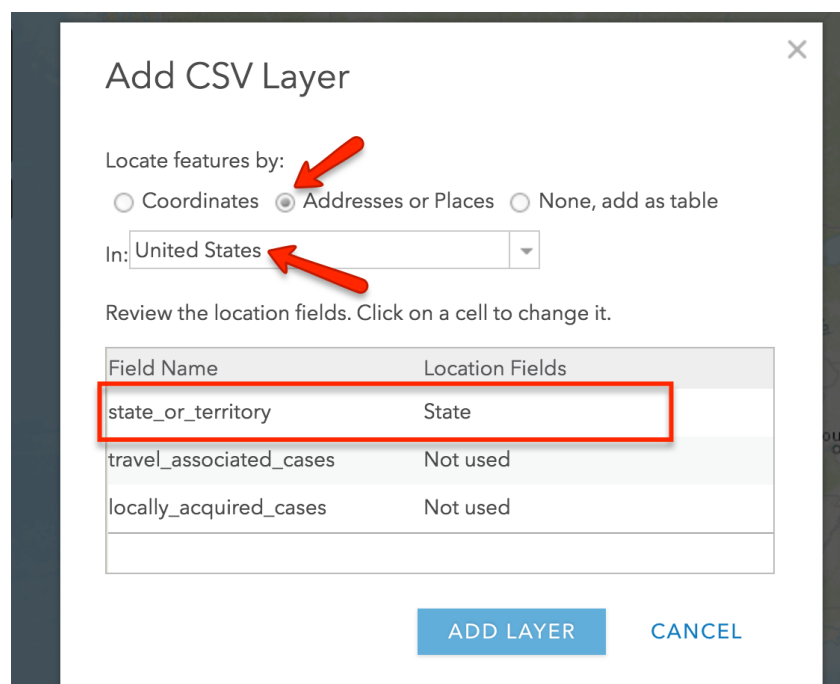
Add CSV Layer

×

Locate features by:

Coordinates  Addresses or Places  None, add as table

In: United States

Review the location fields. Click on a cell to change it.

| Field Name | Location Fields |
|---|---|
| state_or_territory | State |
| travel_associated_cases | Not used |
| locally_acquired_cases | Not used |

ADD LAYER  CANCEL